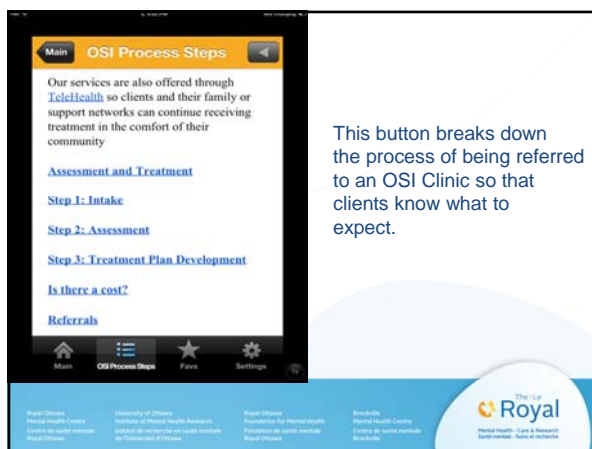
Main OSI Process Steps

Our services are also offered through TeleHealth so clients and their family or support networks can continue receiving treatment in the comfort of their community

Assessment and Treatment

Step 1: Intake

Step 2: Assessment

Step 3: Treatment Plan Development

Is there a cost?

Referrals

Main OSI Process Steps Favs Settings

This button breaks down the process of being referred to an OSI Clinic so that clients know what to expect.

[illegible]

The · Le Royal
Mental Health · Care & Research
Santé mentale · Soins et recherche